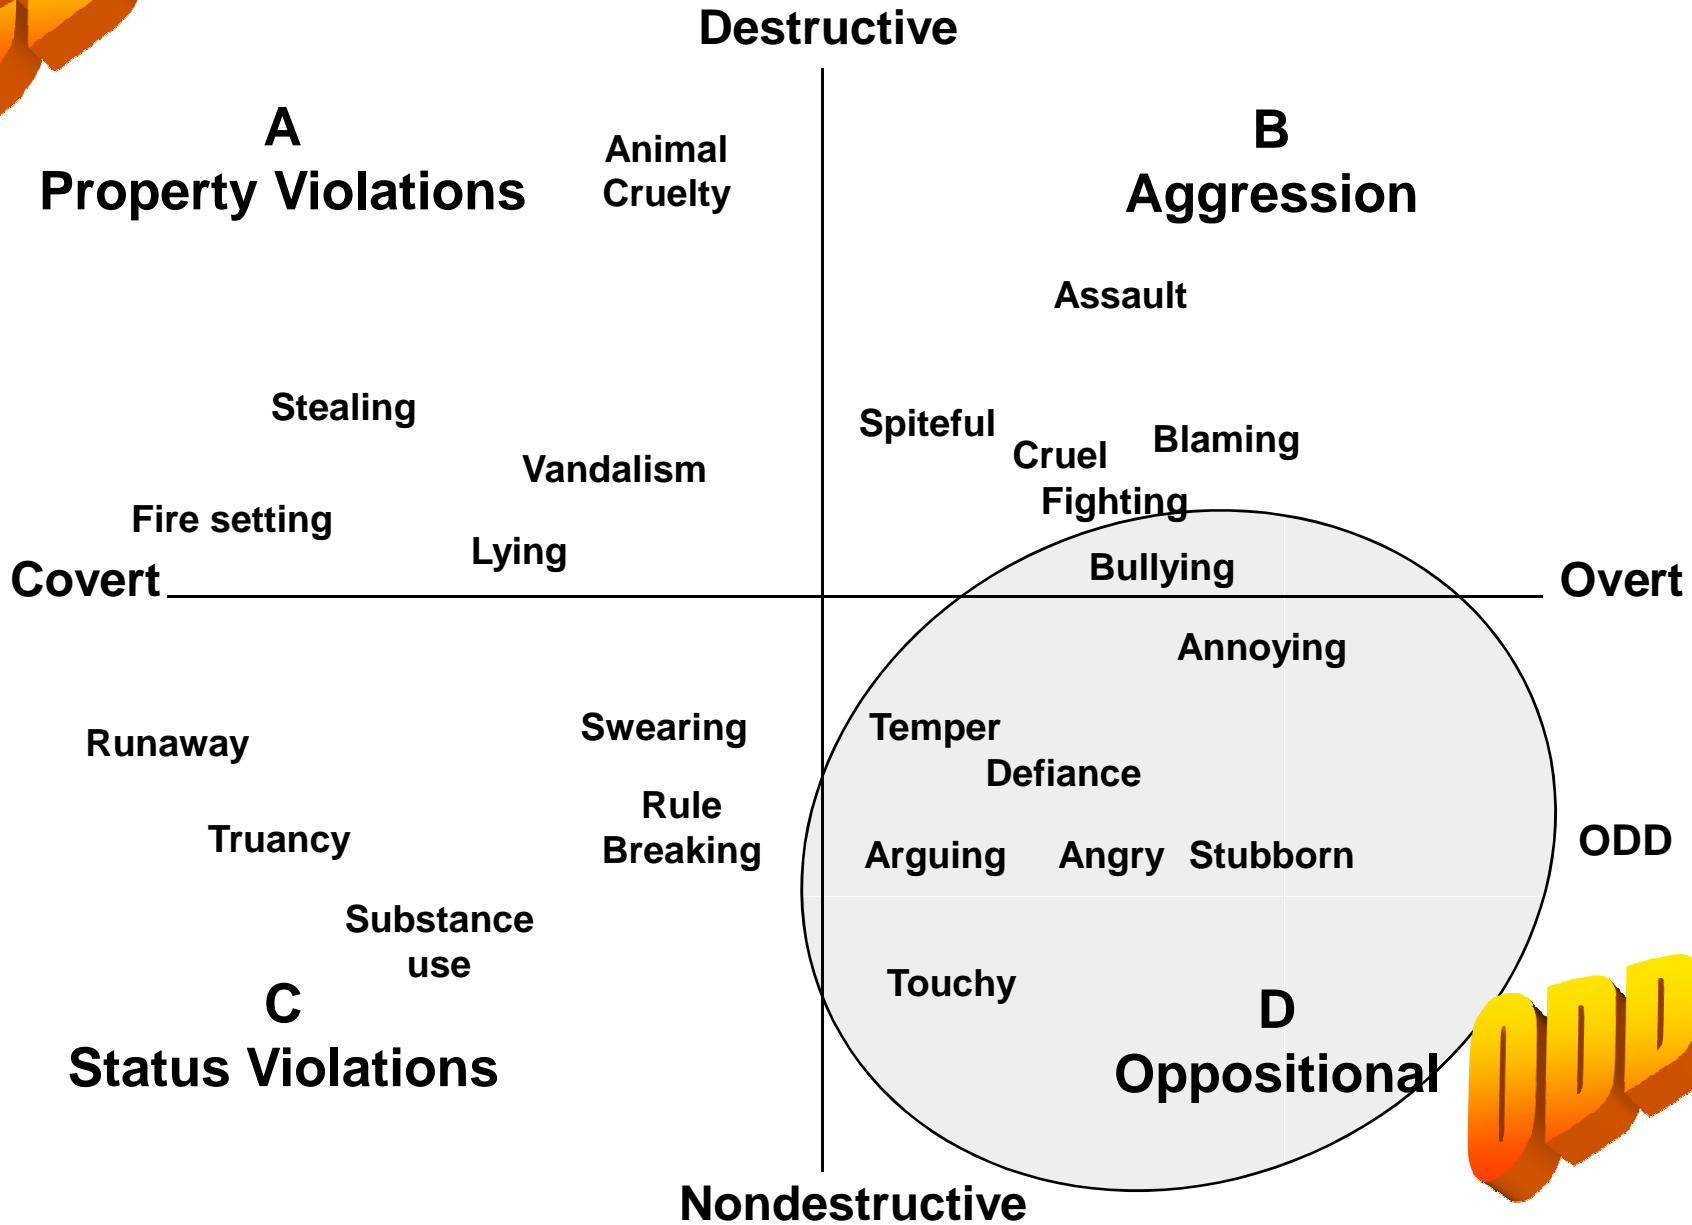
Destructive

A
Property Violations

Animal Cruelty

B
Aggression

Assault

Stealing

Vandalism

Spiteful

Cruel

Blaming

Fighting

Fire setting

Lying

Bullying

Covert

Overt

Annoying

Runaway

Swearing

Temper

Defiance

Rule Breaking

Truancy

Arguing

Angry

Stubborn

ODD

Substance use

Touchy

C
Status Violations

D
Oppositional

ODD

Nondestructive